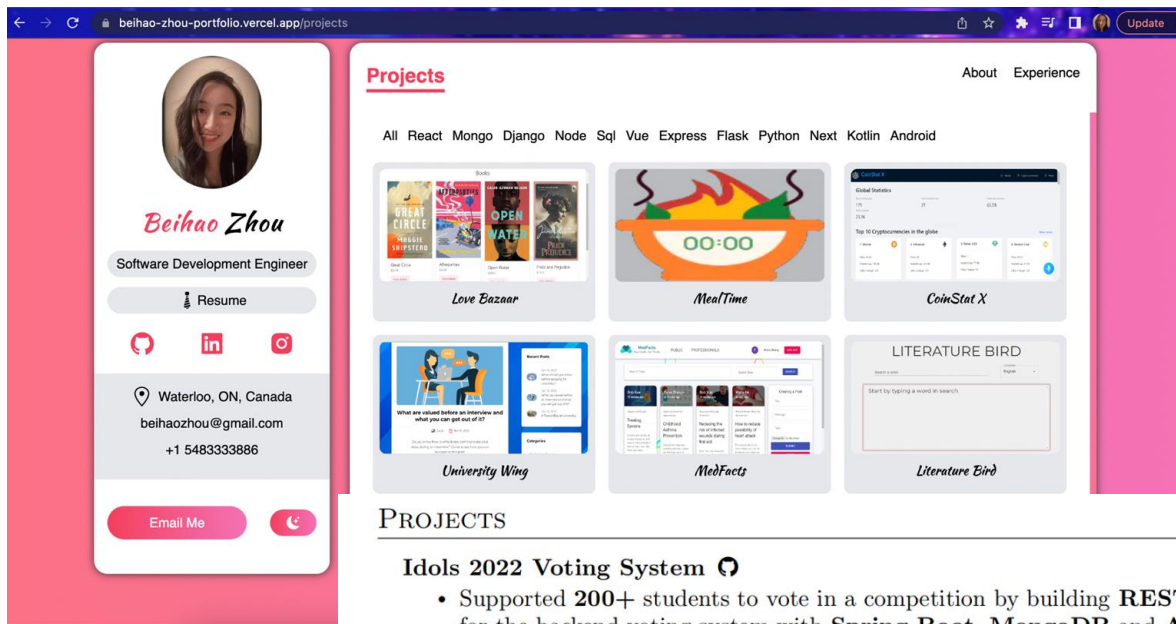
beihao-zhou-portfolio.vercel.app/projects

Update

Beihao Zhou

Software Development Engineer

Resume

Waterloo, ON, Canada

beihaozhou@gmail.com

+1 5483333886

Email Me

Projects

About Experience

All React Mongo Django Node Sql Vue Express Flask Python Next Kotlin Android

Books

GREAT CIRCLE

OPEN WATER

PRIDE PREJUDICE

Love Bazaar

00:00

MealTime

CoinStat X

Global Statistics

Top 10 Cryptocurrencies in the globe

CoinStat X

What are valued before an interview and what you can get out of it?

Recent Posts

Categories

University Wing

MedFacts

MedFacts

LITERATURE BIRD

Start by typing a word in search

Literature Bird

PROJECTS

Idols 2022 Voting System

• Supported 200+ students to vote in a competition by building REST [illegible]